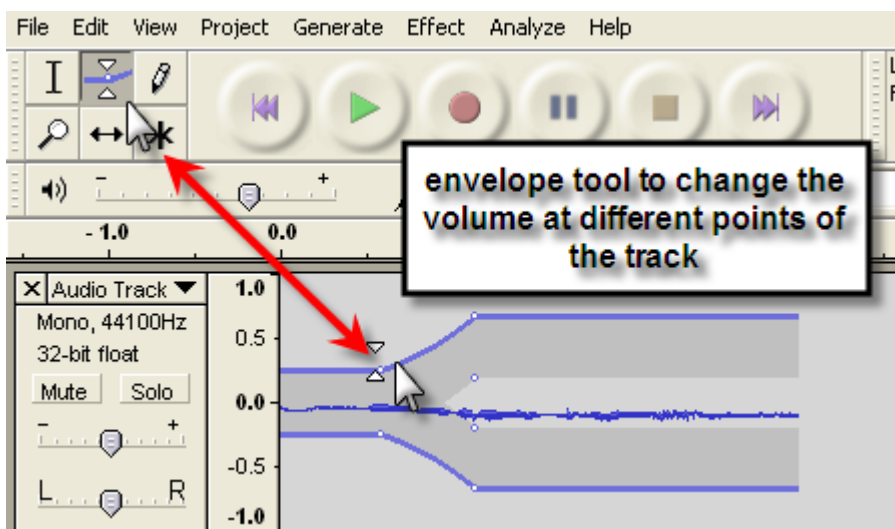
File Edit View Project Generate Effect Analyze Help

L
F

-
+

- 1.0
0.0

envelope tool to change the volume at different points of the track

X Audio Track
Mono, 44100Hz
32-bit float
Mute
Solo
-
+
L
R

1.0
0.5
0.0
-0.5
-1.0